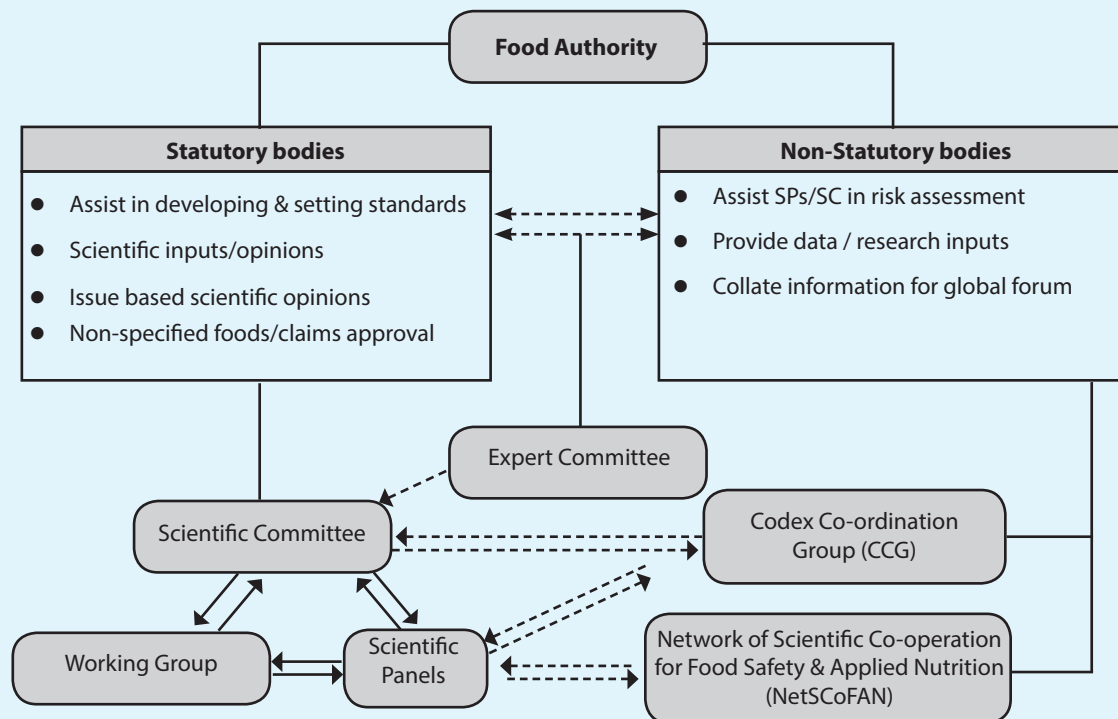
Food Authority

Statutory bodies

- Assist in developing & setting standards
- Scientific inputs/opinions
- Issue based scientific opinions
- Non-specified foods/claims approval

Non-Statutory bodies

- Assist SPs/SC in risk assessment
- Provide data / research inputs
- Collate information for global forum

Expert Committee

Scientific Committee

Codex Co-ordination Group (CCG)

Working Group

Scientific Panels

Network of Scientific Co-operation for Food Safety & Applied Nutrition (NetSCoFAN)